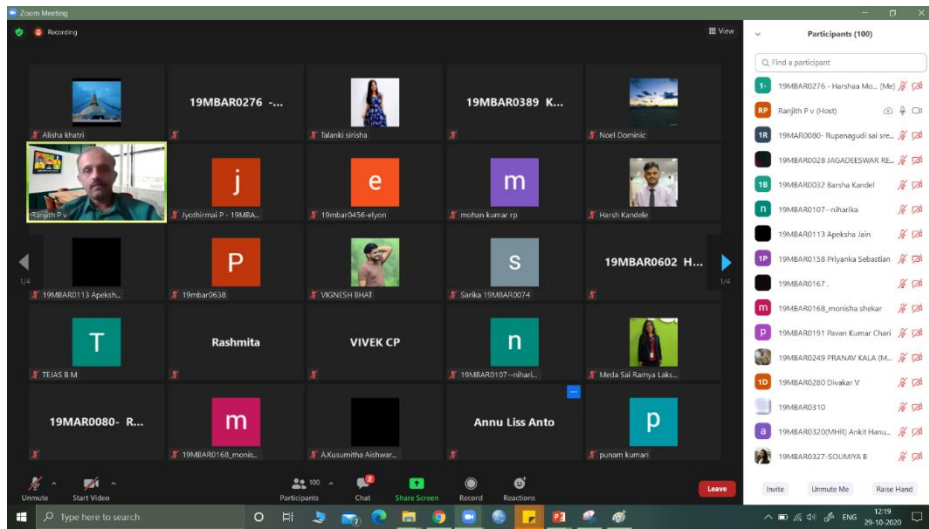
Zoom Meeting

Recording

View

Alisha khatri

19MBAR0276 -...

Talanki sirisha

19MBAR0389 K...

Noel Dominic

Ranjith P v

j

Jyothirmai P - 19MBA...

e

19mbar0456-elyon

m

mohan kumar rp

Harsh Kandele

1/4

19MBAR0113 Apeksh...

P

19mbar0638

VIGNESH BHAT

S

Sarika 19MBAR0074

19MBAR0602 H...

1/4

T

TEJAS B M

Rashmita

VIVEK CP

n

19MBAR0107--nihari...

Meda Sai Ramya Laks...

19MAR0080- R...

m

19MBAR0168_monis...

A.Kusumitha Aishwar...

Annu Liss Anto

p

punam kumari

Unmute

Start Video

100

Participants

2

Chat

Share Screen

Record

Reactions

Leave

Participants (100)

Find a participant

19MBAR0276 - Harshaa Mo... (Me)

Ranjith P v (Host)

19MBAR0080- Rupanagudi sai sre...

19MBAR0028 JAGADEESWAR RE...

19MBAR0032 Barsha Kandel

19MBAR0107--niharika

19MBAR0113 Apeksha Jain

19MBAR0158 Priyanka Sebastian

19MBAR0167 .

19MBAR0168_monisha shekar

19MBAR0191 Pavan Kumar Chari

19MBAR0249 PRANAV KALA (M...

19MBAR0280 Divakar V

19MBAR0310

19MBAR0320(MHR) Ankit Hanu...

19MBAR0327-SOUMIYA B

Invite

Unmute Me

Raise Hand

Type here to search

ENG

12:19
29-10-2020